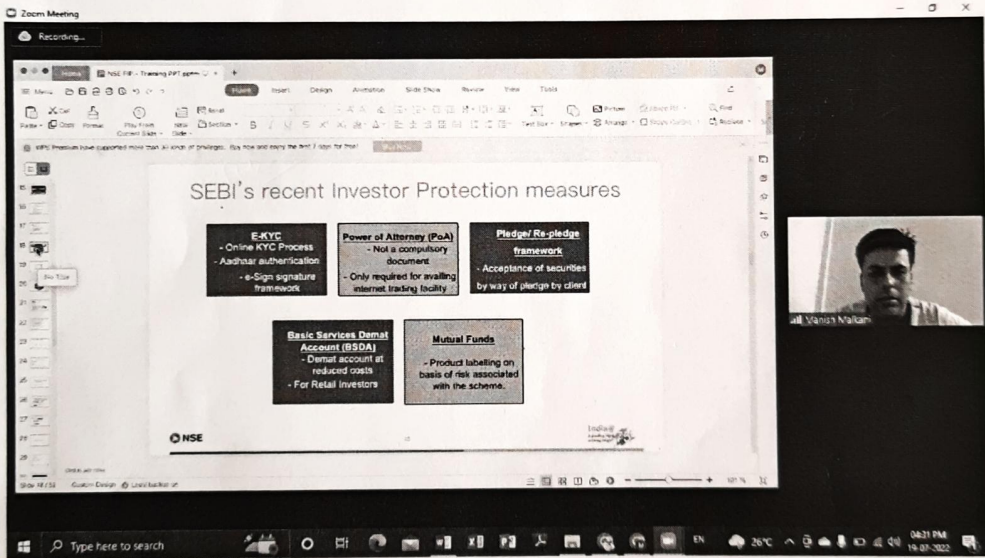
Zoom Meeting

Recording...

Home

NSE FIP - Training PPT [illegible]

Menu

Home Insert Design Animation Slide Show Review View Tools

Paste Copy Format Play From Current Slide New Slide Section

Picture Find Replace

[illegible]

No Title

SEBI's recent Investor Protection measures

E-KYC
- Online KYC Process
- Aadhaar authentication
- e-Sign signature framework

Power of Attorney (PoA)
- Not a compulsory document
- Only required for availing internet trading facility

Pledge/ Re-pledge framework
- Acceptance of securities by way of pledge by client

Basic Services Demat Account (BSDA)
- Demat account at reduced costs
- For Retail Investors

Mutual Funds
- Product labelling on basis of risk associated with the scheme.

NSE

Vanish Malkani

Type here to search

EN 26°C 04:21 PM 19-07-2022